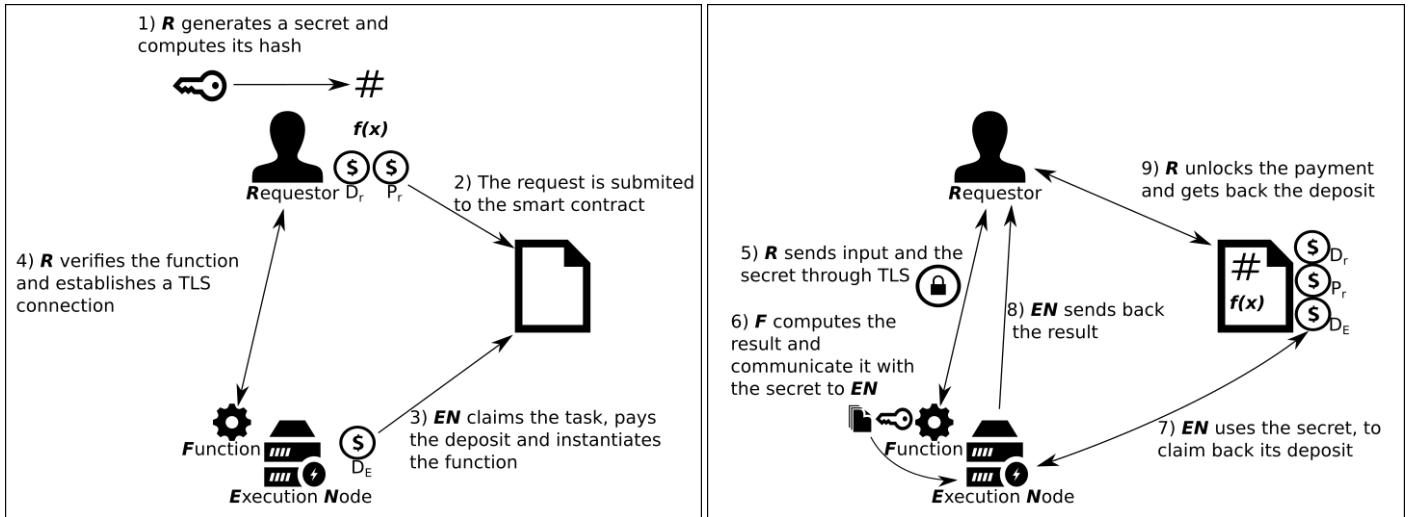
1) **R** generates a secret and computes its hash

#

**f(x)**

$ $

**R**equestor $D_r$ $P_r$

2) The request is submited to the smart contract

4) **R** verifies the function and establishes a TLS connection

$

**F**unction $D_E$

**E**xecution **N**ode

3) **EN** claims the task, pays the deposit and instantiates the function

**R**equestor

9) **R** unlocks the payment and gets back the deposit

5) **R** sends input and the secret through TLS

#

**f(x)**

$ $D_r$

$ $P_r$

$ $D_E$

6) **F** computes the result and communicate it with the secret to **EN**

8) **EN** sends back the result

7) **EN** uses the secret, to claim back its deposit

**F**unction

**E**xecution **N**ode